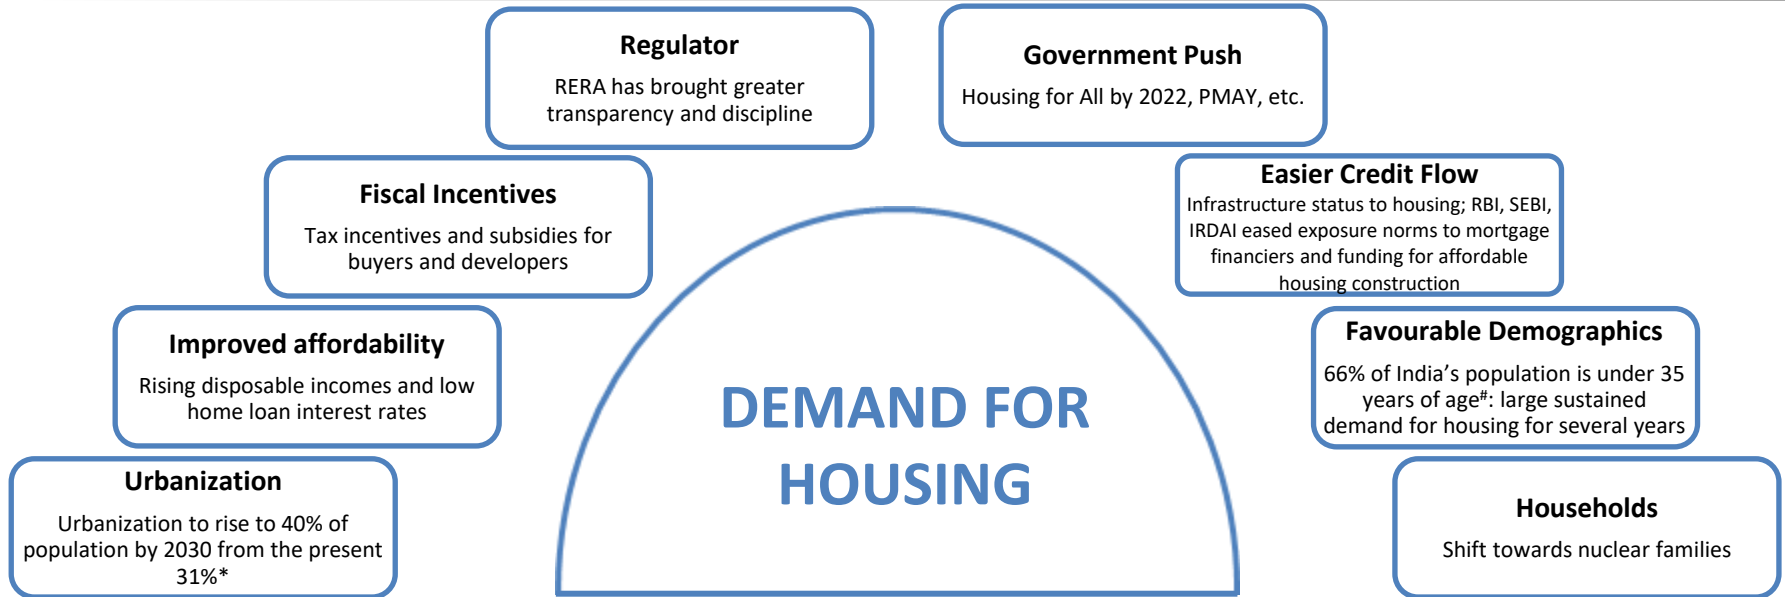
Regulator
RERA has brought greater transparency and discipline

Government Push
Housing for All by 2022, PMAY, etc.

Fiscal Incentives
Tax incentives and subsidies for buyers and developers

Easier Credit Flow
Infrastructure status to housing; RBI, SEBI, IRDAI eased exposure norms to mortgage financiers and funding for affordable housing construction

Improved affordability
Rising disposable incomes and low home loan interest rates

Favourable Demographics
66% of India's population is under 35 years of age$^{\#}$: large sustained demand for housing for several years

DEMAND FOR HOUSING

Urbanization
Urbanization to rise to 40% of population by 2030 from the present 31%*

Households
Shift towards nuclear families